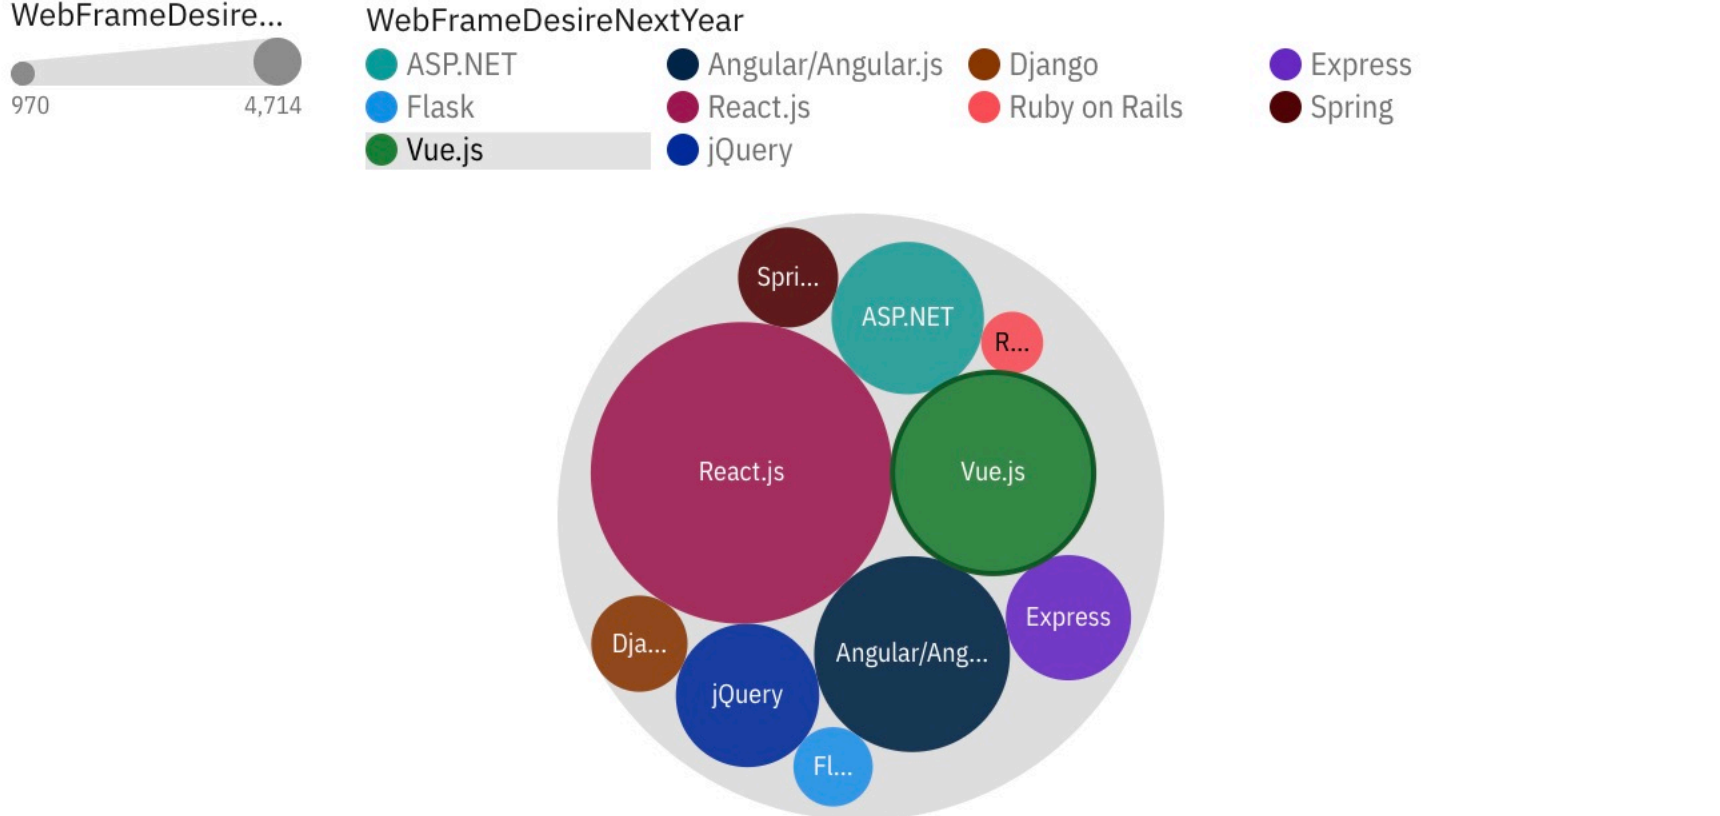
WebFrameDesire...

970 4,714

WebFrameDesireNextYear

ASP.NET
Flask
Vue.js
Angular/Angular.js
React.js
jQuery
Django
Ruby on Rails
Express
Spring

Spri...
ASP.NET
R...
React.js
Vue.js
Express
Dja...
jQuery
Angular/Ang...
Fl...